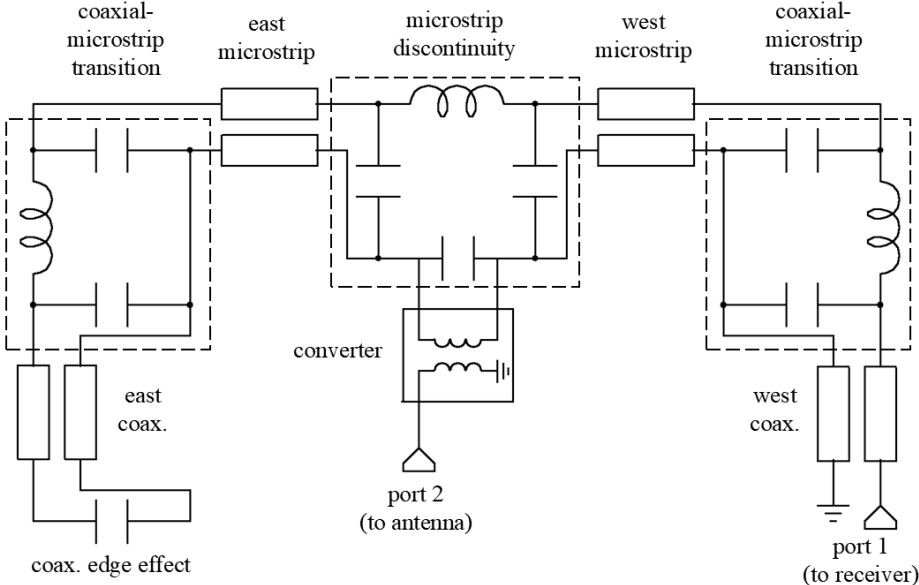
coaxial-microstrip transition

east microstrip

microstrip discontinuity

west microstrip

coaxial-microstrip transition

converter

east coax.

west coax.

port 2 (to antenna)

coax. edge effect

port 1 (to receiver)